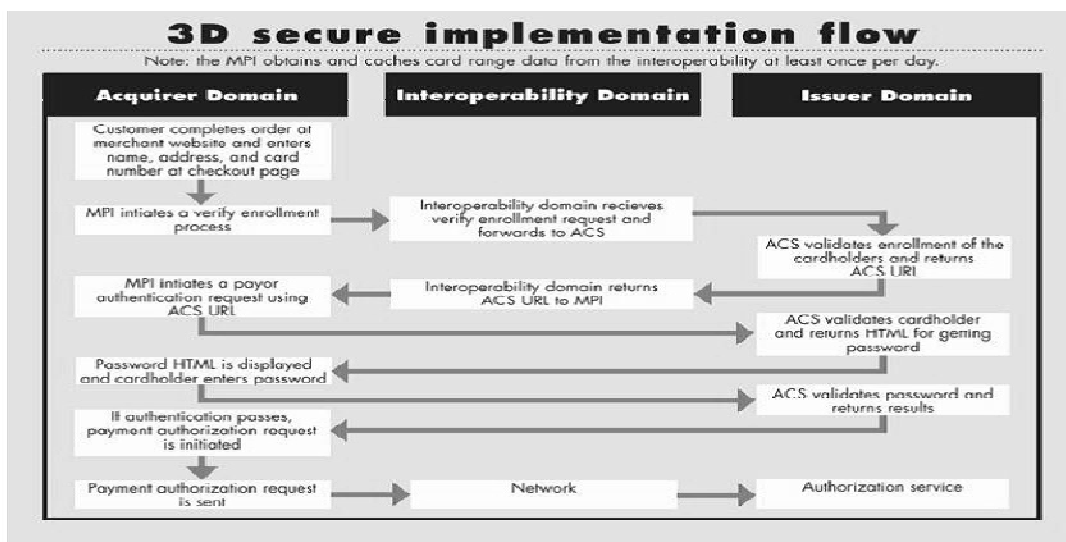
3D secure implementation flow

Note: the MPI obtains and caches card range data from the interoperability at least once per day.

Acquirer Domain

Interoperability Domain

Issuer Domain

Customer completes order at merchant website and enters name, address, and card number at checkout page

MPI intiates a verify enrollment process

Interoperability domain recieves verify enrollment request and forwards to ACS

ACS validates enrollment of the cardholders and returns ACS URl

MPI intiates a payor authentication request using ACS URL

Interoperability domain returns ACS URL to MPI

ACS validates cardholder and returns HTML for getting password

Password HTML is displayed and cardholder enters password

ACS validates password and returns results

If authentication passes, payment authorization request is initiated

Payment authorization request is sent

Network

Authorization service